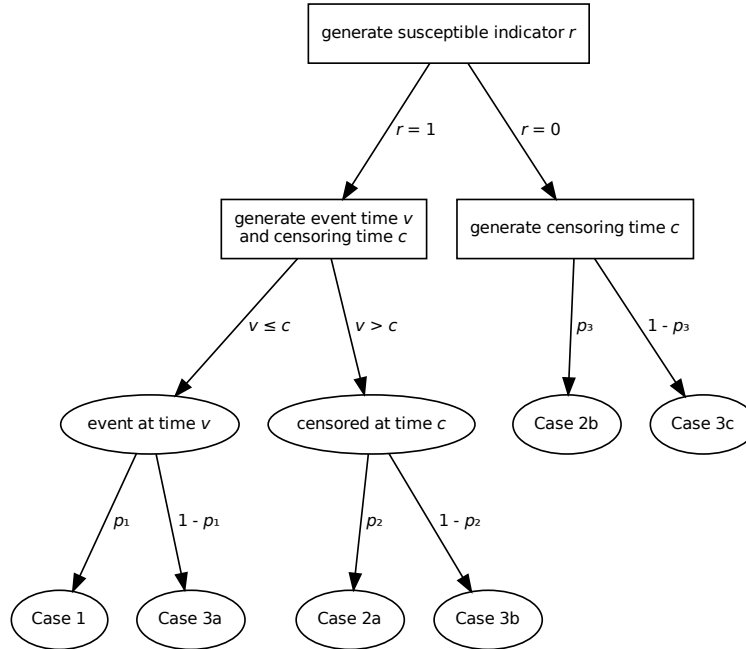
generate susceptible indicator $r$

$r = 1$

$r = 0$

generate event time $v$ and censoring time $c$

generate censoring time $c$

$v \leq c$

$v > c$

$p_3$

$1 - p_3$

event at time $v$

censored at time $c$

Case 2b

Case 3c

$p_1$

$1 - p_1$

$p_2$

$1 - p_2$

Case 1

Case 3a

Case 2a

Case 3b